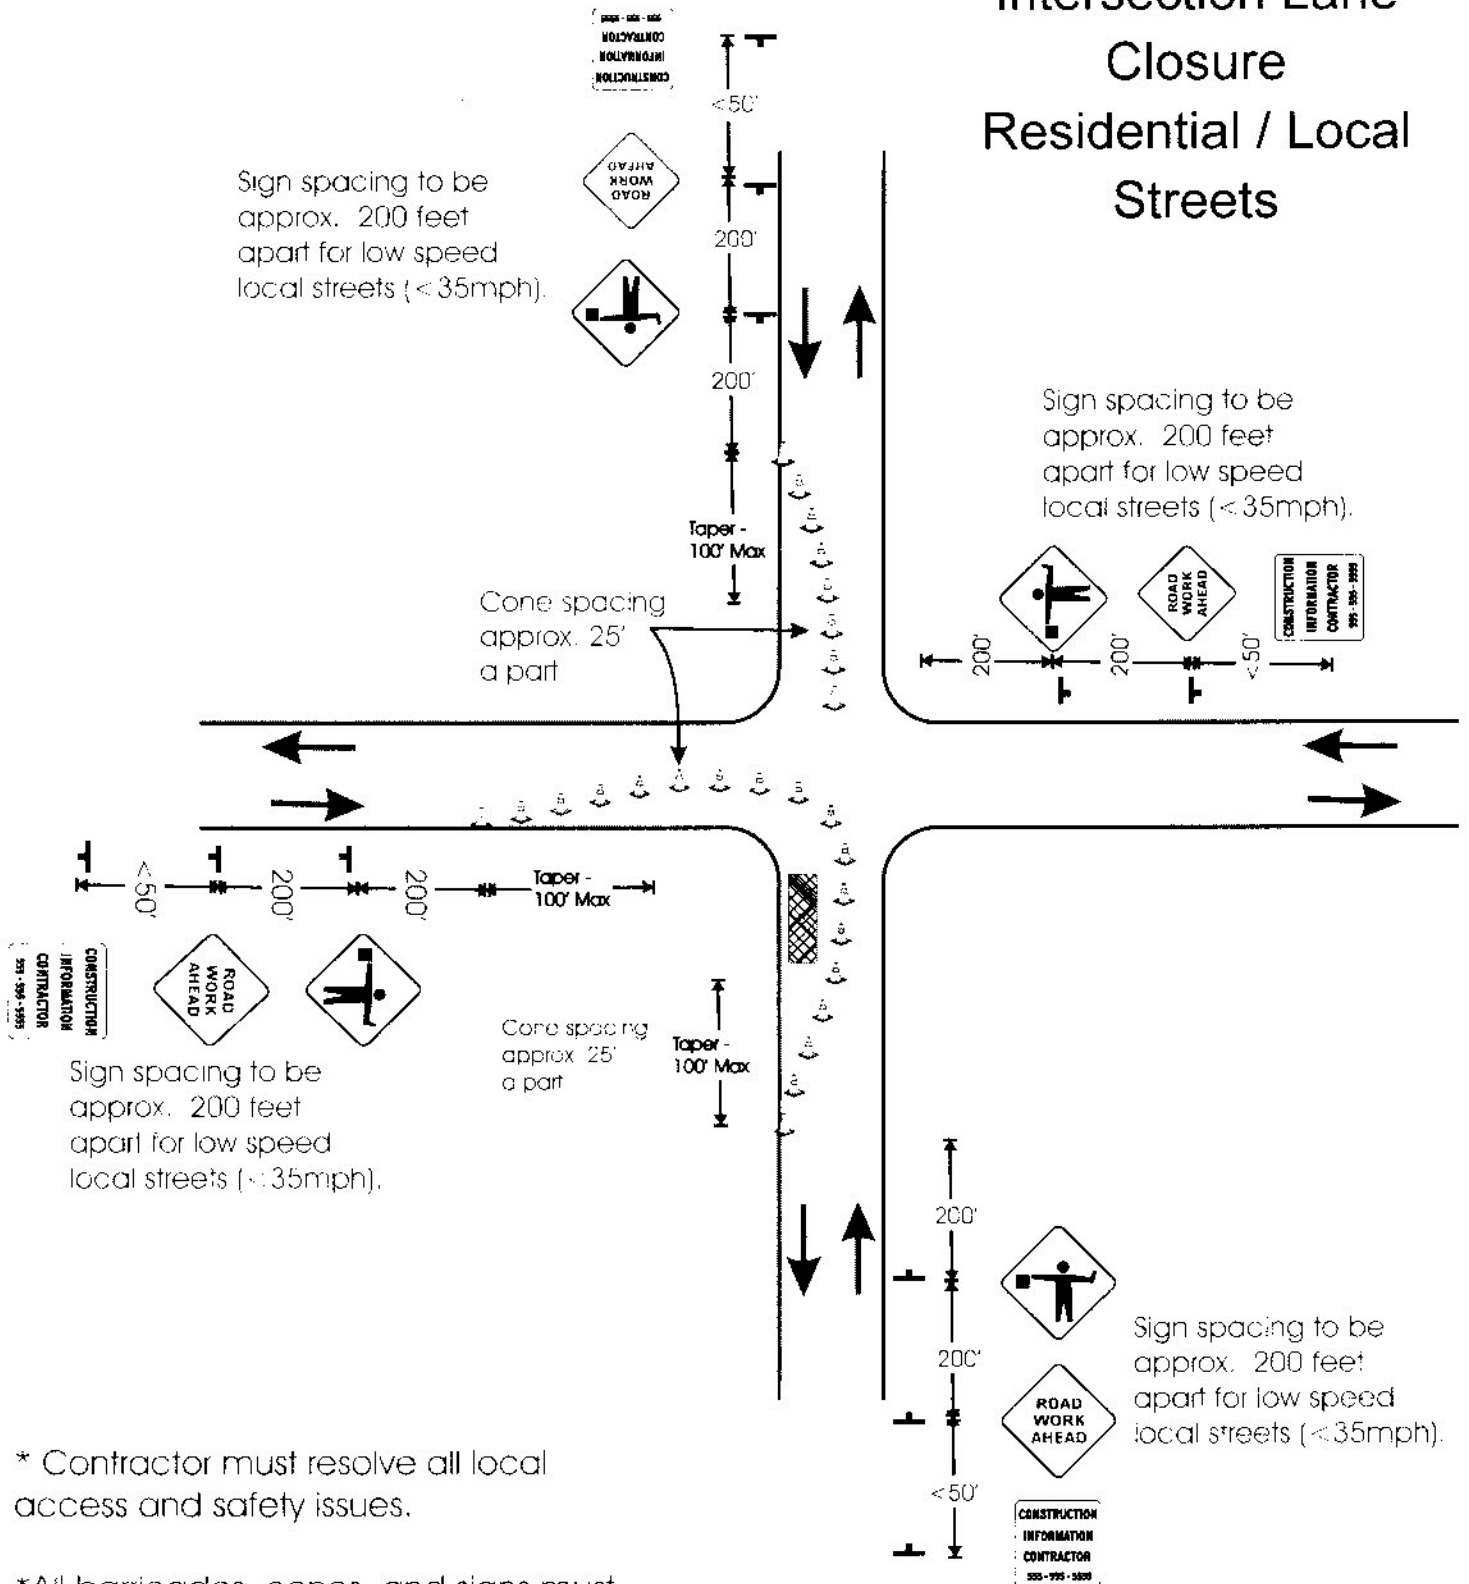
Intersection Lane Closure Residential / Local Streets

CONSTRUCTION INFORMATION CONTRACTOR 555 - 555 - 5555

<50'

ROAD WORK AHEAD

Sign spacing to be approx. 200 feet apart for low speed local streets (<35mph).

200'

200'

Taper - 100' Max

Cone spacing approx. 25' a part

Sign spacing to be approx. 200 feet apart for low speed local streets (<35mph).

ROAD WORK AHEAD

CONSTRUCTION INFORMATION CONTRACTOR 555 - 555 - 5555

200'

200'

<50'

<50'

200'

200'

Taper - 100' Max

CONSTRUCTION INFORMATION CONTRACTOR 555 - 555 - 5555

ROAD WORK AHEAD

Sign spacing to be approx. 200 feet apart for low speed local streets (<35mph).

Cone spacing approx. 25' a part

Taper - 100' Max

200'

200'

Sign spacing to be approx. 200 feet apart for low speed local streets (<35mph).

ROAD WORK AHEAD

<50'

CONSTRUCTION INFORMATION CONTRACTOR 555 - 555 - 5555

* Contractor must resolve all local access and safety issues.

*All barricades, cones, and signs must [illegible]